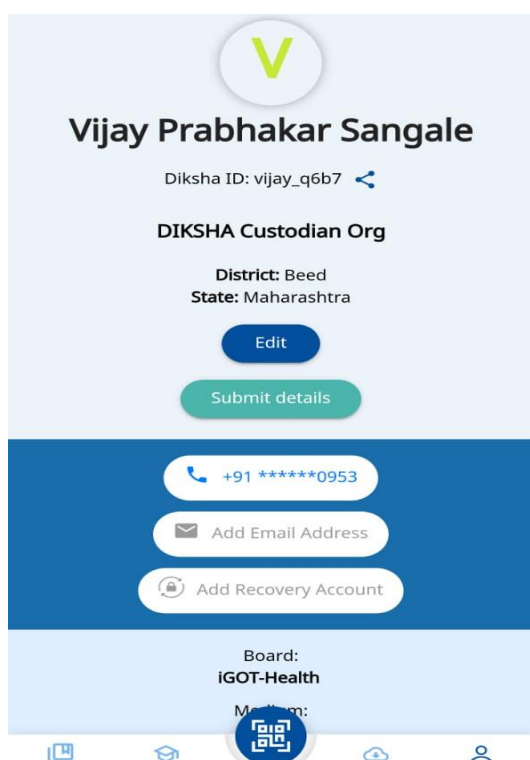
V

Vijay Prabhakar Sangale

Diksha ID: vijay_q6b7

DIKSHA Custodian Org

District: Beed
State: Maharashtra

Edit

Submit details

+91 ******0953

Add Email Address

Add Recovery Account

Board:
iGOT-Health

M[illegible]m: